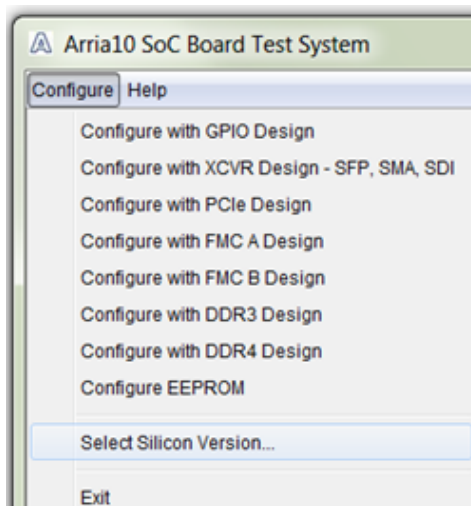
Arria10 SoC Board Test System

Configure Help

Configure with GPIO Design
Configure with XCVR Design - SFP, SMA, SDI
Configure with PCIe Design
Configure with FMC A Design
Configure with FMC B Design
Configure with DDR3 Design
Configure with DDR4 Design
Configure EEPROM

Select Silicon Version...

Exit